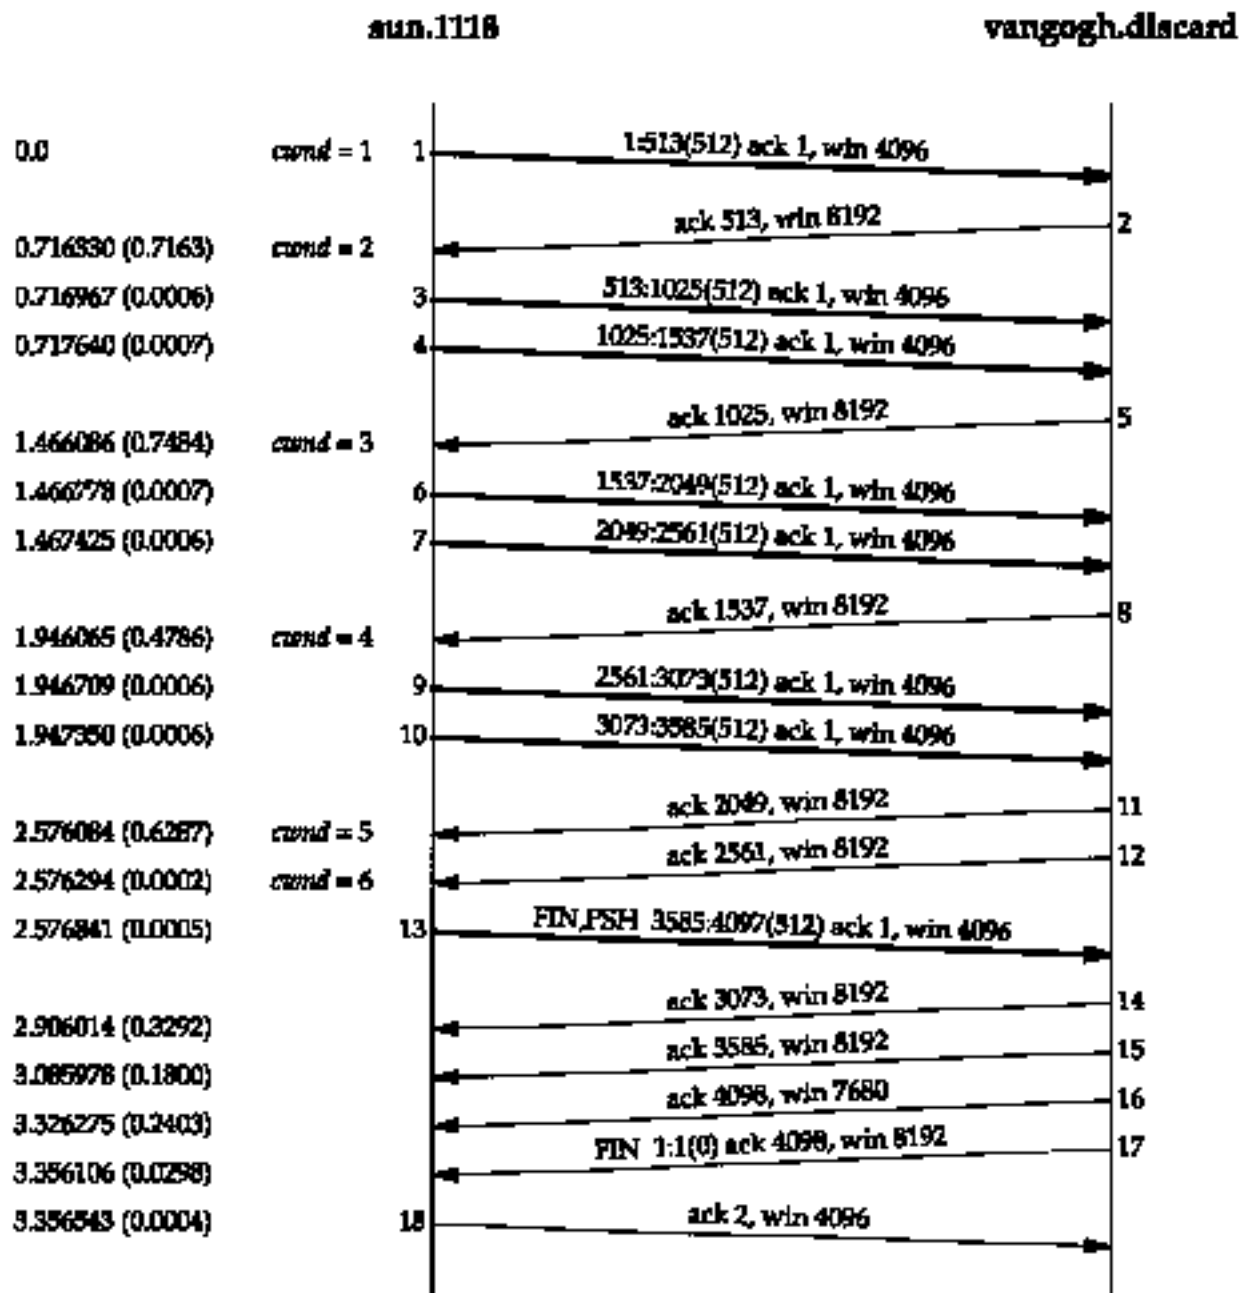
sun.1118

vangogh.discard

0.0 cwnd = 1 1 1:513(512) ack 1, win 4096

ack 513, win 8192 2

0.716330 (0.7163) cwnd = 2

0.716967 (0.0006) 3 513:1025(512) ack 1, win 4096

0.717640 (0.0007) 4 1025:1537(512) ack 1, win 4096

ack 1025, win 8192 5

1.466086 (0.7484) cwnd = 3

1.466778 (0.0007) 6 1537:2049(512) ack 1, win 4096

1.467425 (0.0006) 7 2049:2561(512) ack 1, win 4096

ack 1537, win 8192 8

1.946065 (0.4786) cwnd = 4

1.946709 (0.0006) 9 2561:3073(512) ack 1, win 4096

1.947350 (0.0006) 10 3073:3585(512) ack 1, win 4096

ack 2049, win 8192 11

2.576084 (0.6287) cwnd = 5

ack 2561, win 8192 12

2.576294 (0.0002) cwnd = 6

2.576841 (0.0005) 13 FIN,PSH 3585:4097(512) ack 1, win 4096

ack 3073, win 8192 14

2.906014 (0.3292)

ack 3585, win 8192 15

3.085978 (0.1800)

ack 4098, win 7680 16

3.326275 (0.2403)

FIN 1:1(0) ack 4098, win 8192 17

3.356106 (0.0298)

3.356543 (0.0004) 18 ack 2, win 4096